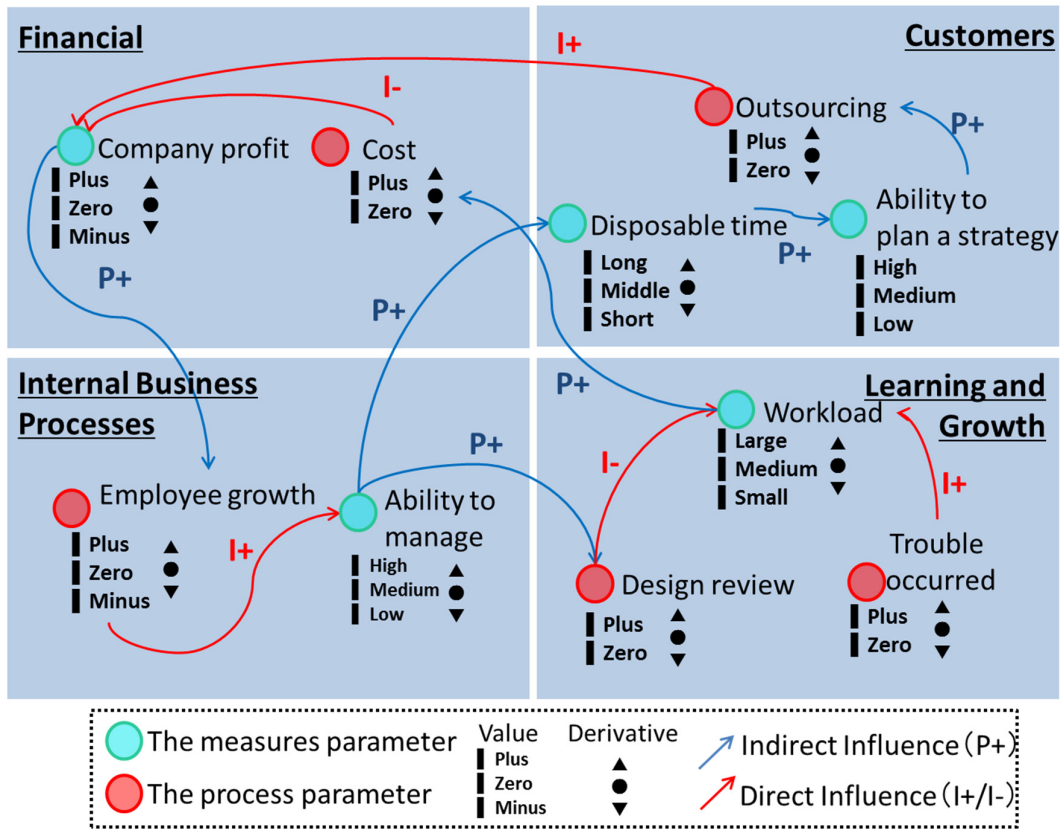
Financial

Customers

I+

I-

Outsourcing
Plus ▲
Zero ●
▼

P+

Company profit
Plus ▲
Zero ●
Minus ▼

Cost
Plus ▲
Zero ●
▼

Disposable time
Long ▲
Middle ●
Short ▼

Ability to plan a strategy
High
Medium
Low

P+

P+

P+

Internal Business Processes

Learning and Growth

P+

P+

Workload
Large ▲
Medium ●
Small ▼

I-

I+

Employee growth
Plus ▲
Zero ●
Minus ▼

I+

Ability to manage
High ▲
Medium ●
Low ▼

Trouble occurred
Plus ▲
Zero ●
▼

Design review
Plus ▲
Zero ●
▼

The measures parameter
The process parameter

Value
Plus
Zero
Minus

Derivative
▲
●
▼

Indirect Influence（P+）
Direct Influence（I+/I-）